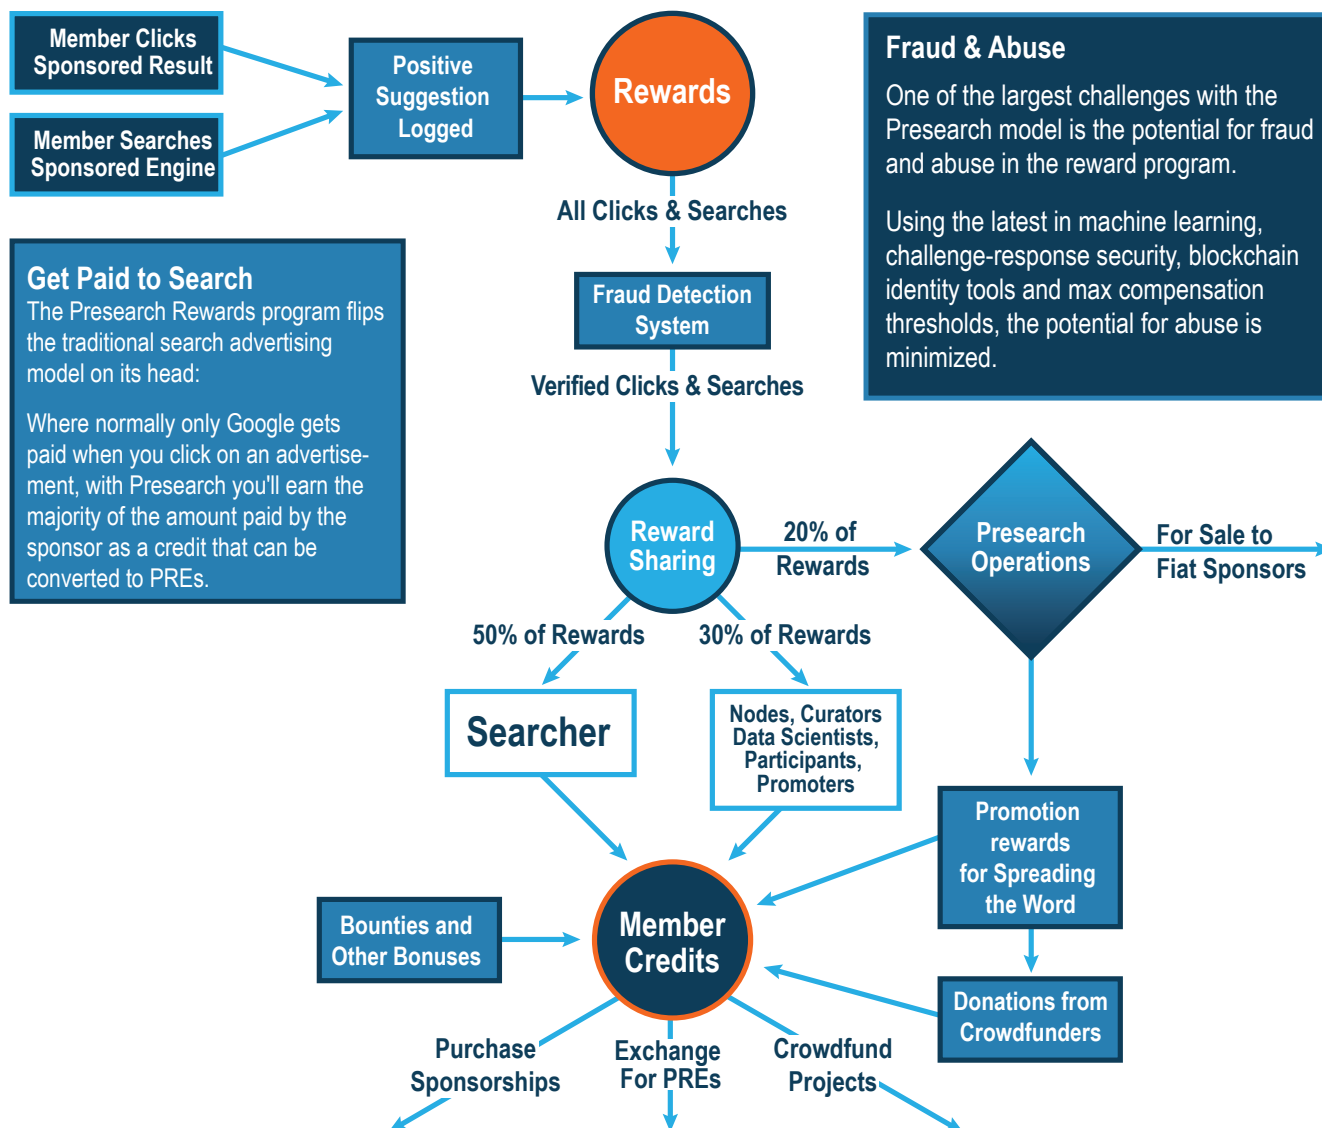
Member Clicks Sponsored Result

Member Searches Sponsored Engine

Positive Suggestion Logged

Rewards

Fraud & Abuse

One of the largest challenges with the Presearch model is the potential for fraud and abuse in the reward program.

Using the latest in machine learning, challenge-response security, blockchain identity tools and max compensation thresholds, the potential for abuse is minimized.

All Clicks & Searches

Fraud Detection System

Verified Clicks & Searches

Get Paid to Search

The Presearch Rewards program flips the traditional search advertising model on its head:

Where normally only Google gets paid when you click on an advertisement, with Presearch you'll earn the majority of the amount paid by the sponsor as a credit that can be converted to PREs.

Reward Sharing

20% of Rewards

Presearch Operations

For Sale to Fiat Sponsors

50% of Rewards

30% of Rewards

Searcher

Nodes, Curators Data Scientists, Participants, Promoters

Promotion rewards for Spreading the Word

Bounties and Other Bonuses

Member Credits

Donations from Crowdfunders

Purchase Sponsorships

Exchange For PREs

Crowdfund Projects